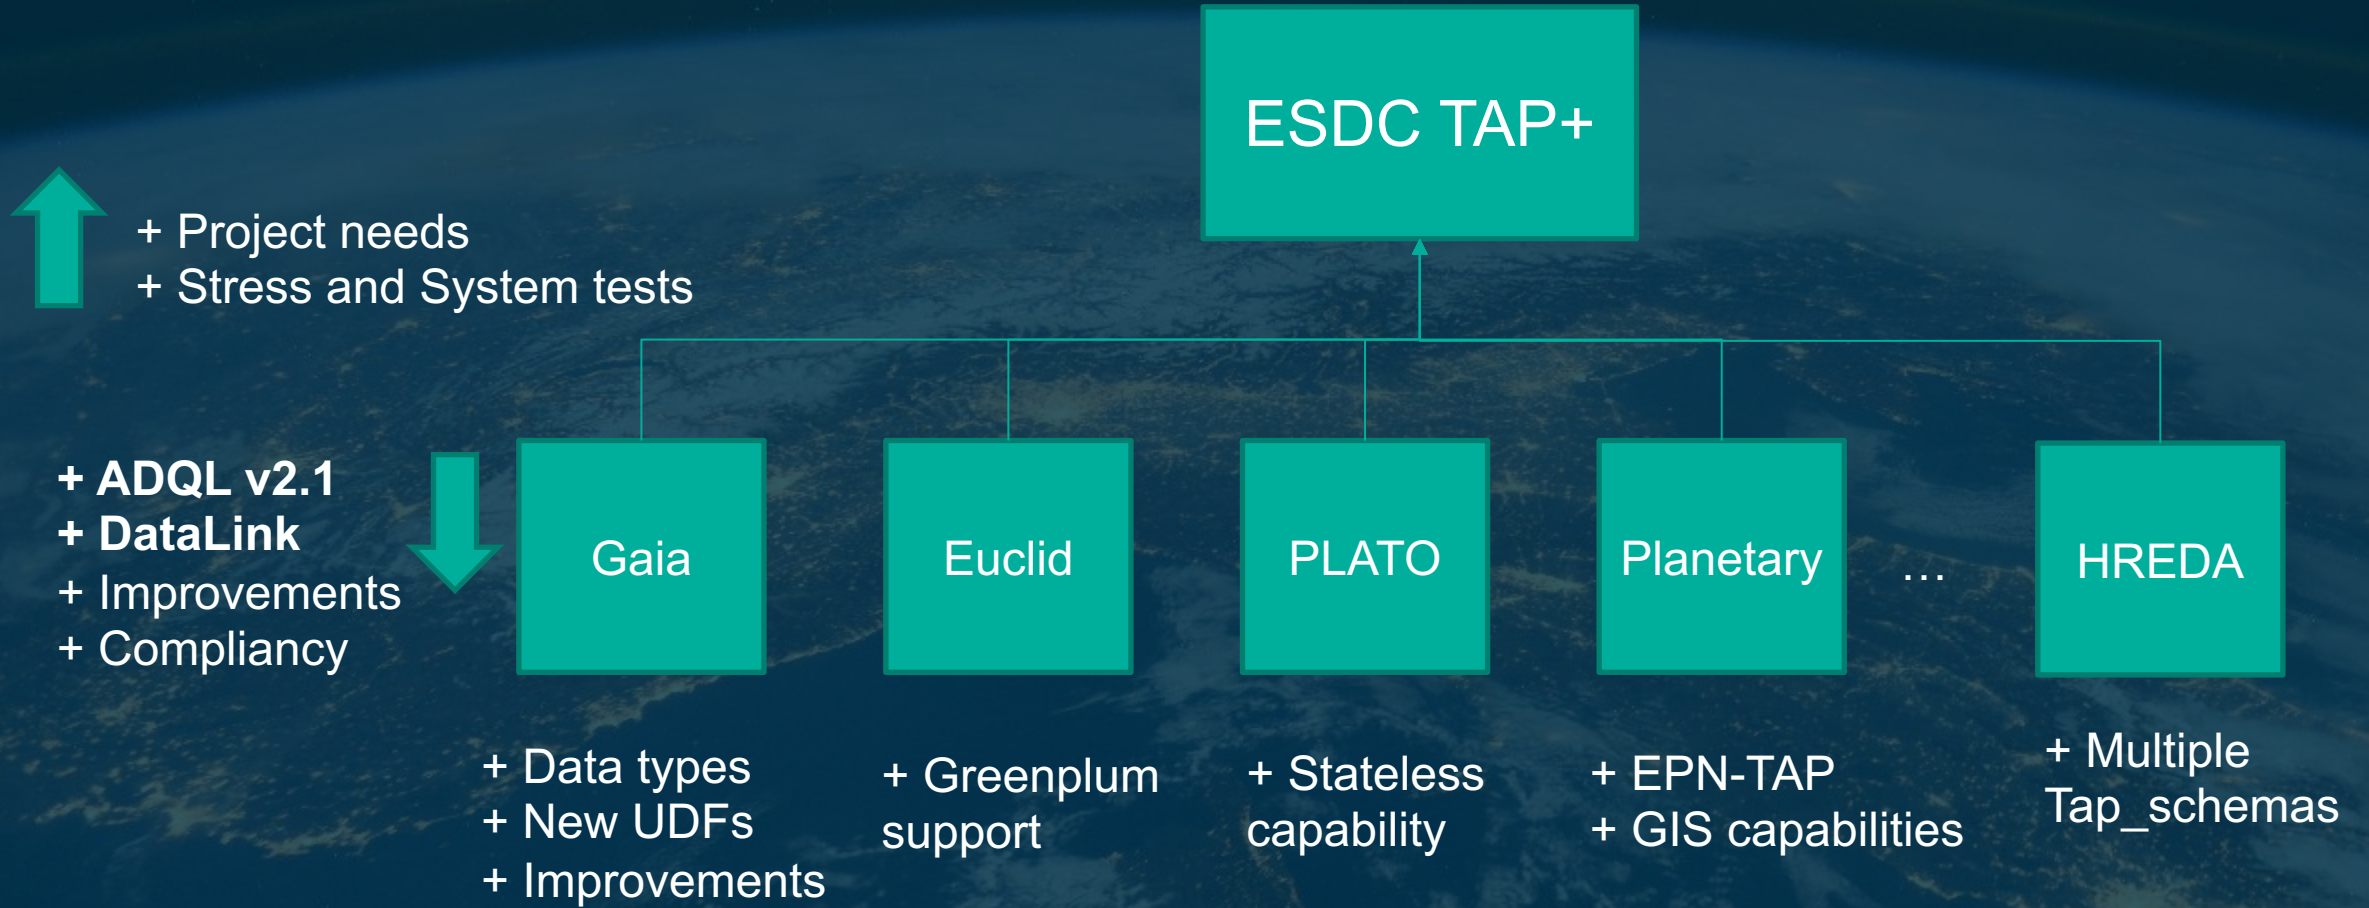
ESDC TAP+

+ Project needs
+ Stress and System tests

+ ADQL v2.1
+ DataLink
+ Improvements
+ Compliancy

Gaia

Euclid

PLATO

Planetary

…

HREDA

+ Data types
+ New UDFs
+ Improvements

+ Greenplum support

+ Stateless capability

+ EPN-TAP
+ GIS capabilities

+ Multiple Tap_schemas